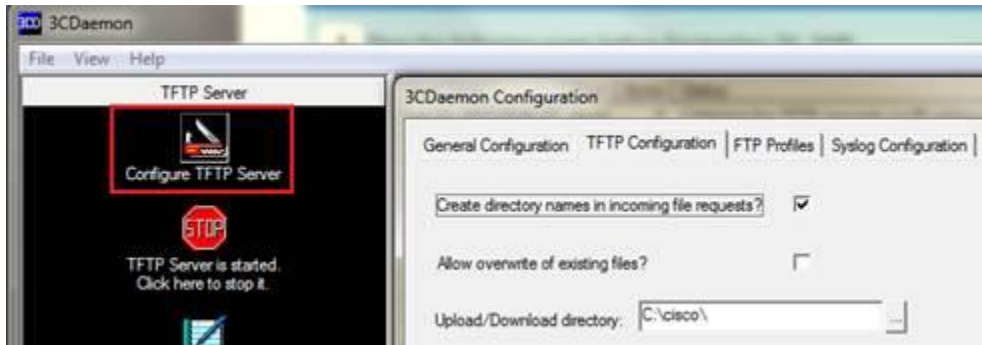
3Com 3CDaemon

File View Help

TFTP Server

Configure TFTP Server

STOP

TFTP Server is started. Click here to stop it.

3CDaemon Configuration

General Configuration | TFTP Configuration | FTP Profiles | Syslog Configuration |

Create directory names in incoming file requests? ☑

Allow overwrite of existing files? ☐

Upload/Download directory: C:\cisco\ ...